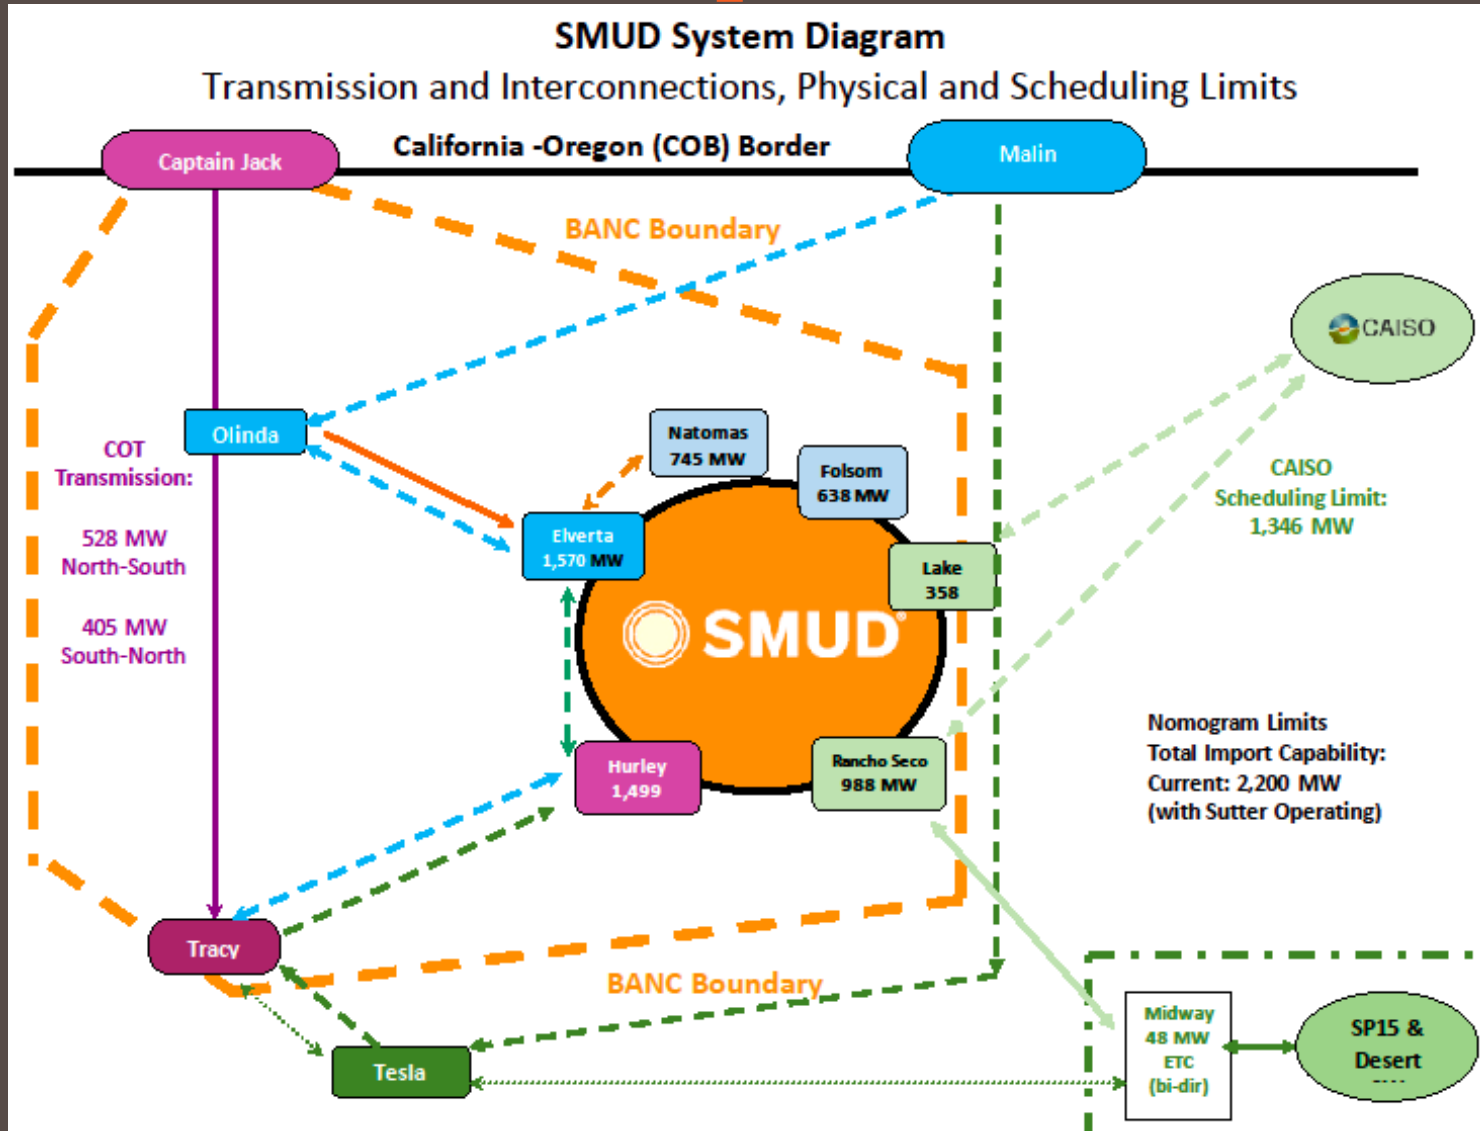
SMUD System Diagram
Transmission and Interconnections, Physical and Scheduling Limits

Captain Jack

California -Oregon (COB) Border

Malin

BANC Boundary

CAISO

Olinda

COT Transmission:

528 MW North-South

405 MW South-North

Natomas 745 MW

Folsom 638 MW

Elverta 1,570 MW

Lake 358

CAISO Scheduling Limit: 1,346 MW

SMUD

Hurley 1,499

Rancho Seco 988 MW

Nomogram Limits
Total Import Capability:
Current: 2,200 MW
(with Sutter Operating)

Tracy

BANC Boundary

Tesla

Midway 48 MW ETC (bi-dir)

SP15 & Desert